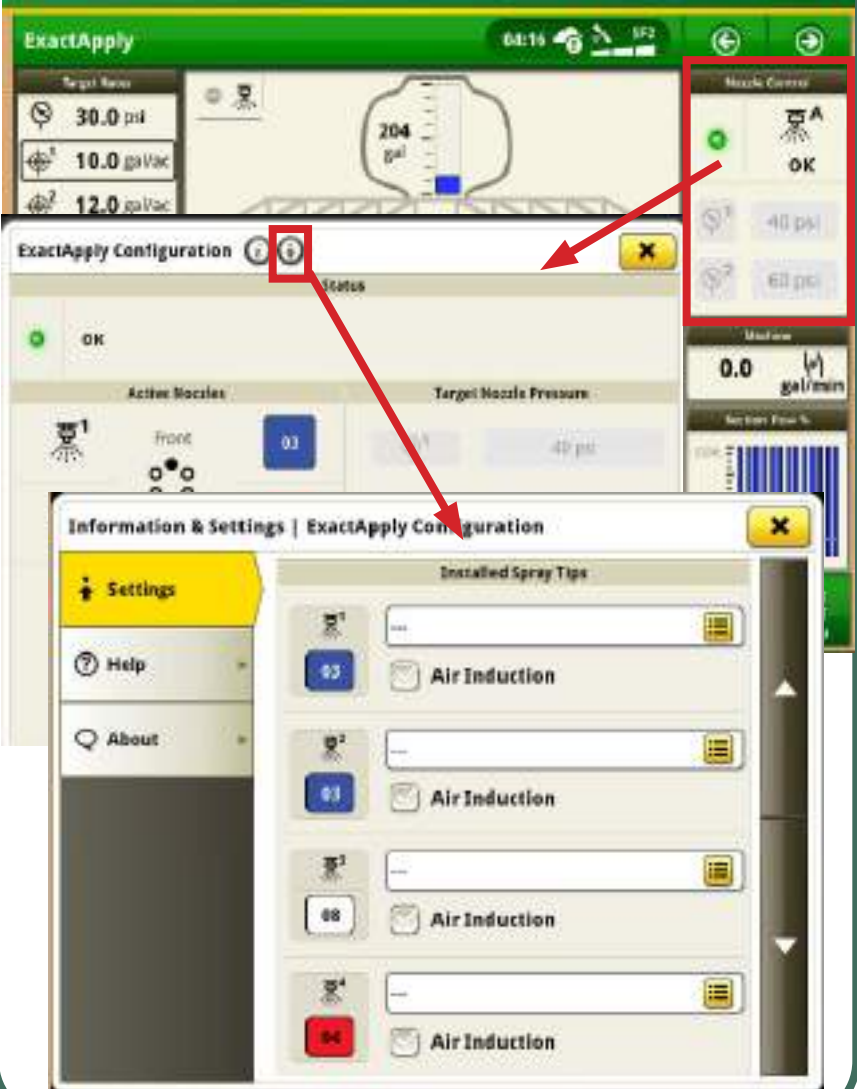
ExactApply

04:16

SF2

Target Rates

30.0 psi

10.0 gal/ac

12.0 gal/ac

204 gal

Nozzle Control

A

OK

40 psi

60 psi

Machine

0.0 gal/min

Section Flow %

ExactApply Configuration

Status

OK

Active Nozzles

1

Front

03

Target Nozzle Pressure

40 psi

Information & Settings | ExactApply Configuration

Settings

Help

About

Installed Spray Tips

1

03

---

Air Induction

2

03

---

Air Induction

3

08

---

Air Induction

4

04

---

Air Induction